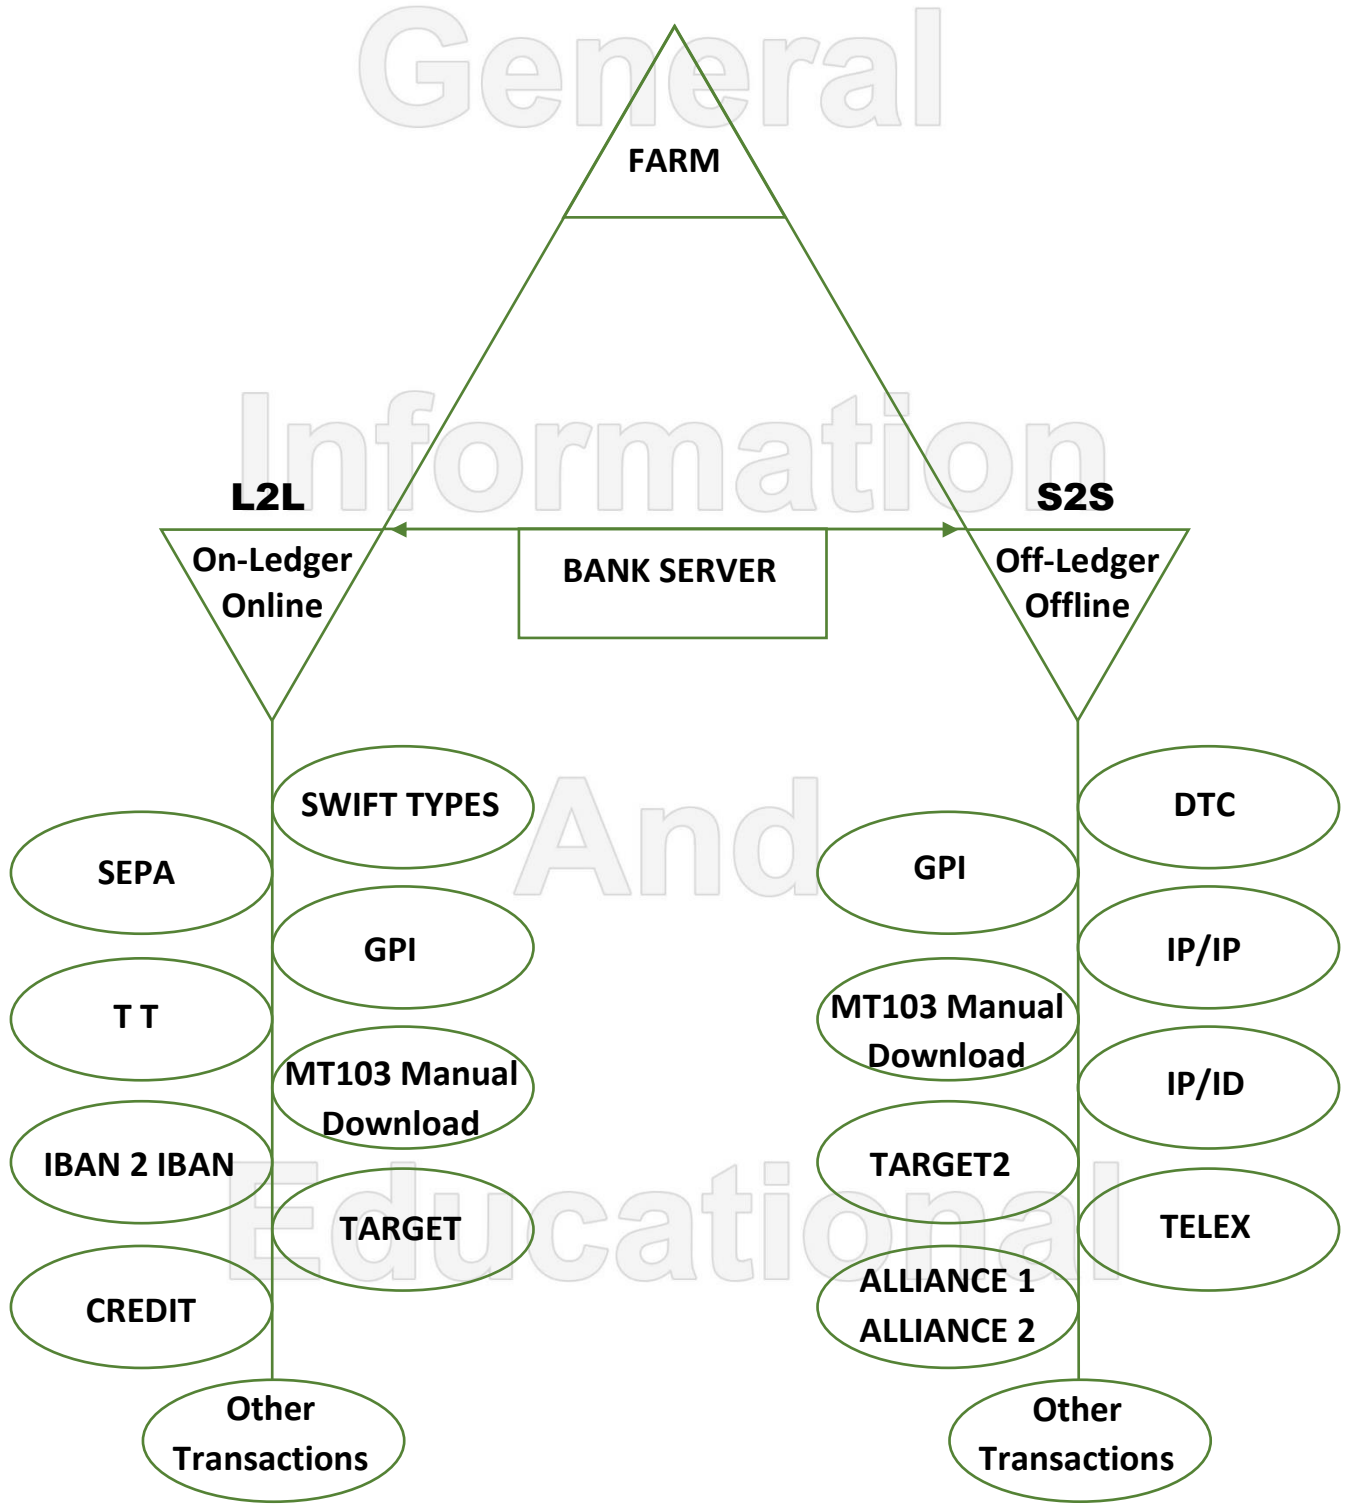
General

FARM

Information

L2L

S2S

On-Ledger Online

BANK SERVER

Off-Ledger Offline

SWIFT TYPES

SEPA

GPI

T T

MT103 Manual Download

IBAN 2 IBAN

TARGET

CREDIT

Other Transactions

And

DTC

GPI

IP/IP

MT103 Manual Download

IP/ID

TARGET2

TELEX

ALLIANCE 1 ALLIANCE 2

Other Transactions

Educational